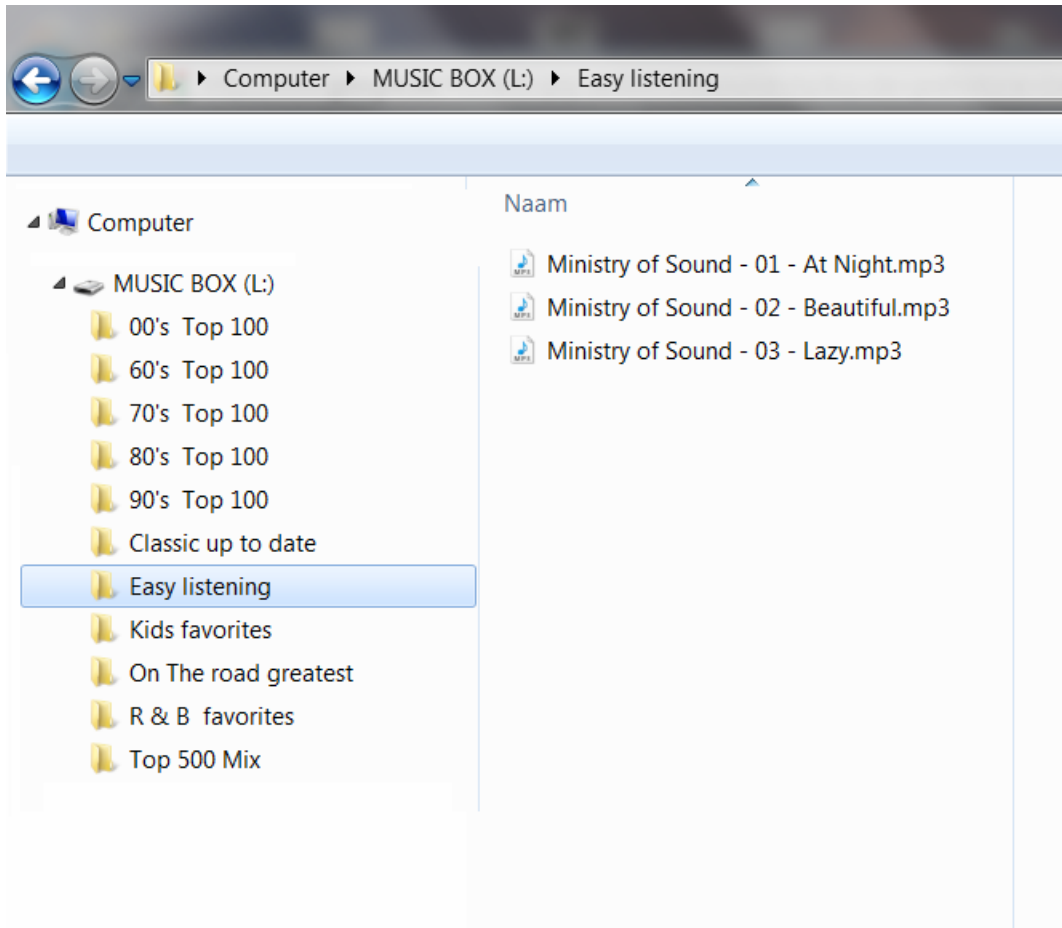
Computer ▸ MUSIC BOX (L:) ▸ Easy listening

Computer
MUSIC BOX (L:)
00's Top 100
60's Top 100
70's Top 100
80's Top 100
90's Top 100
Classic up to date
Easy listening
Kids favorites
On The road greatest
R & B favorites
Top 500 Mix

Naam
Ministry of Sound - 01 - At Night.mp3
Ministry of Sound - 02 - Beautiful.mp3
Ministry of Sound - 03 - Lazy.mp3